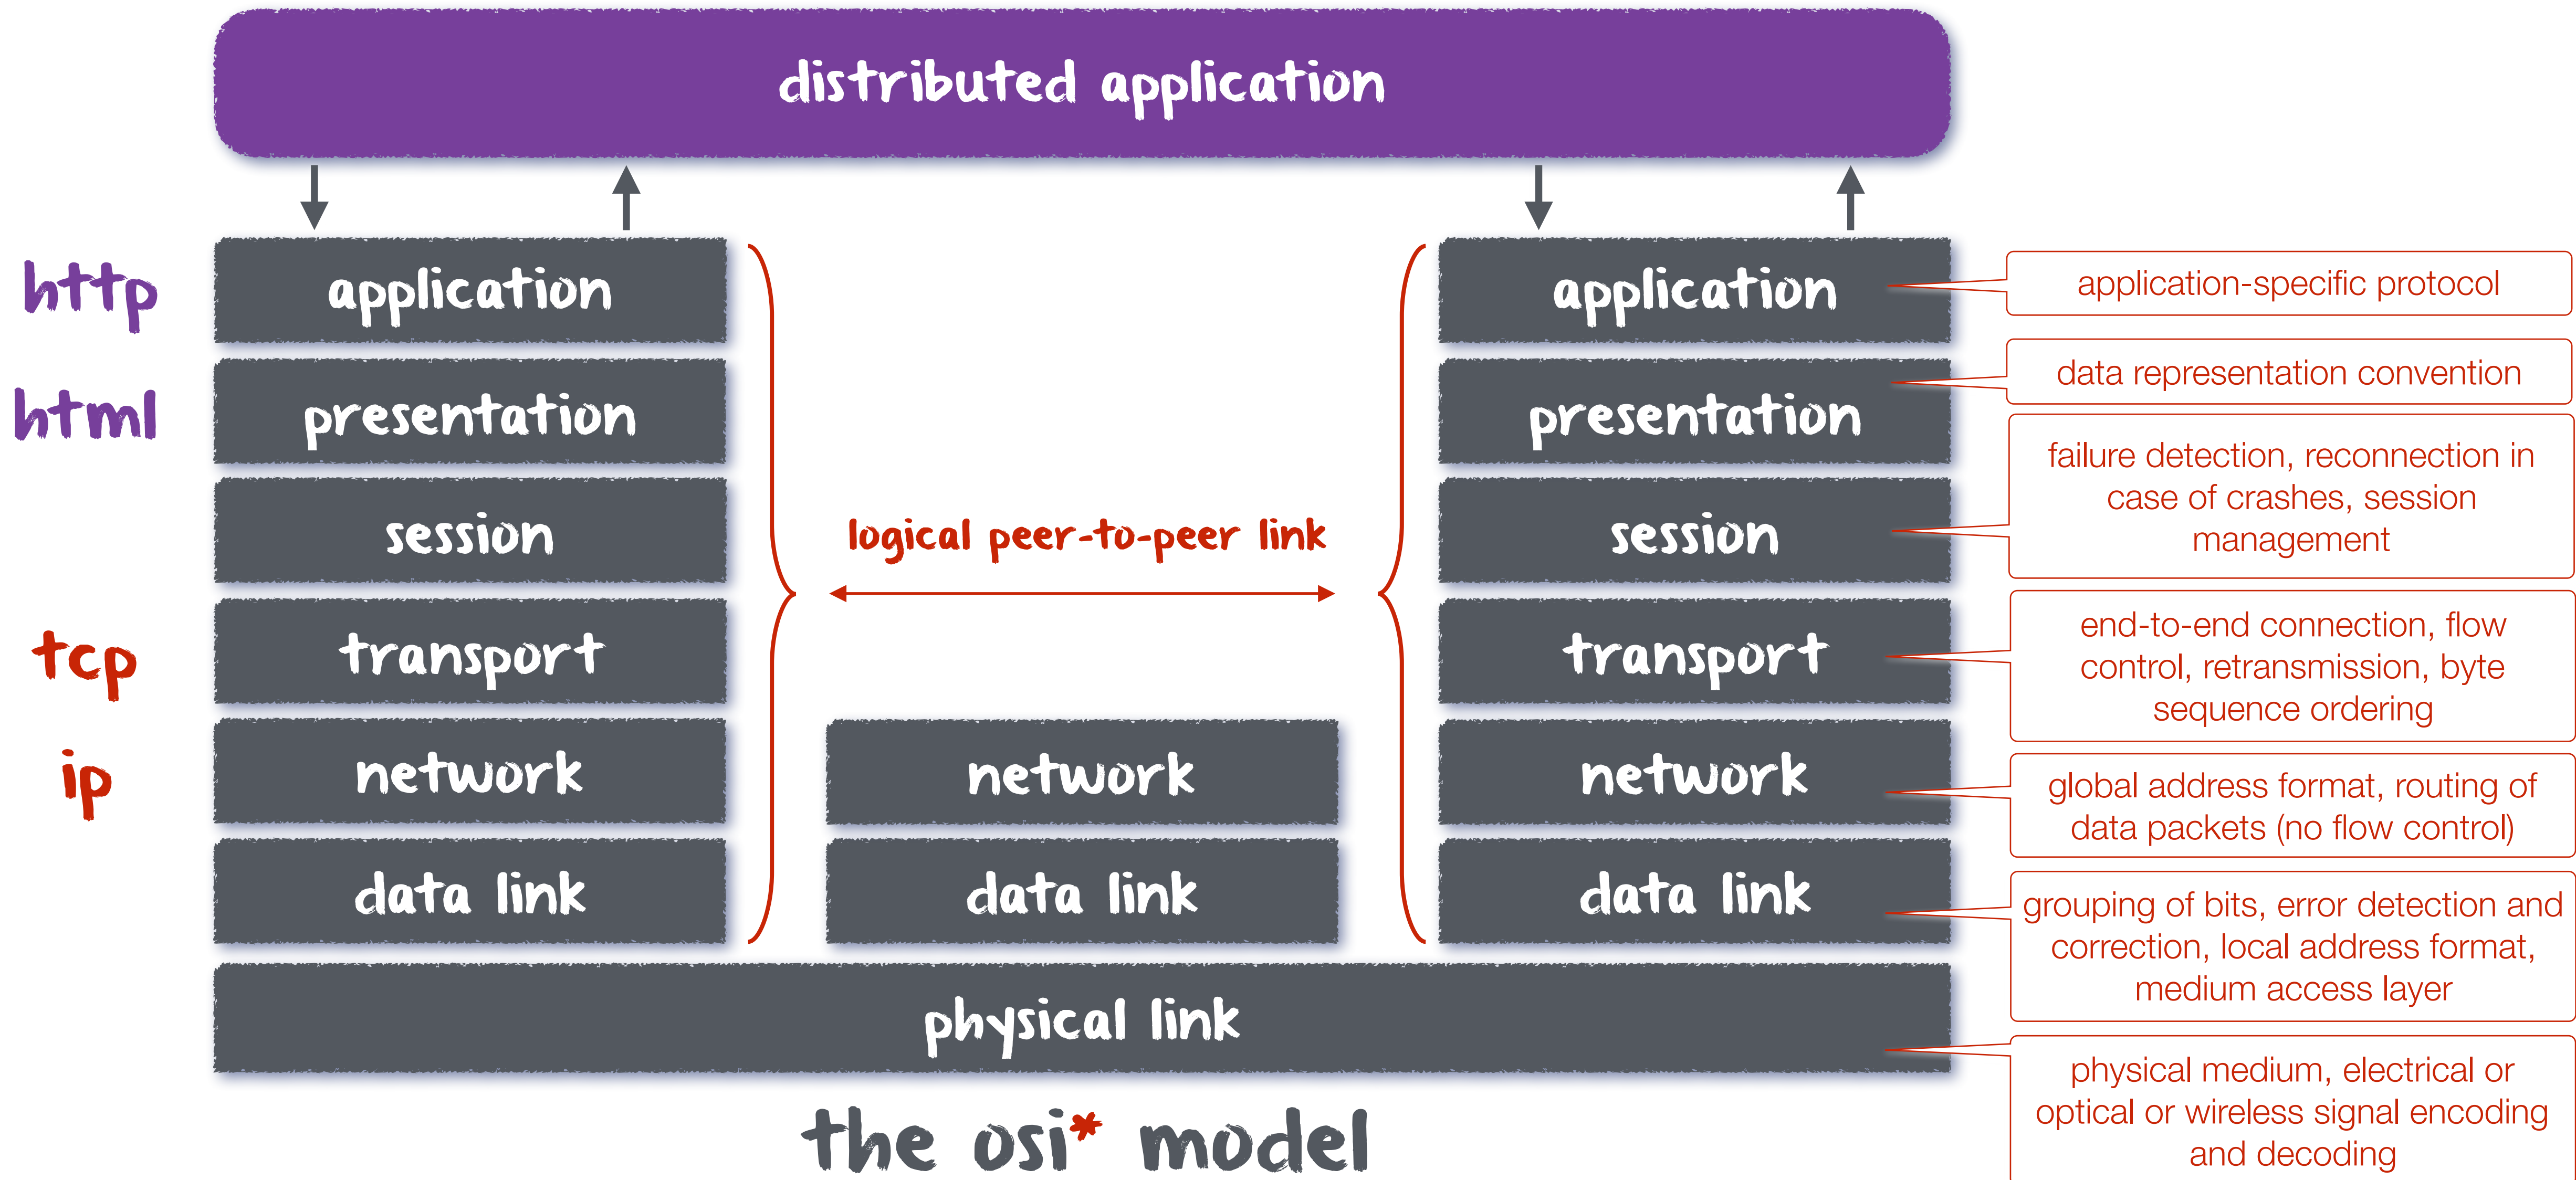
distributed application

http
html
tcp
ip

application
presentation
session
transport
network
data link

logical peer-to-peer link

network
data link

application
presentation
session
transport
network
data link

application-specific protocol

data representation convention

failure detection, reconnection in case of crashes, session management

end-to-end connection, flow control, retransmission, byte sequence ordering

global address format, routing of data packets (no flow control)

grouping of bits, error detection and correction, local address format, medium access layer

physical link

physical medium, electrical or optical or wireless signal encoding and decoding

the osi* model